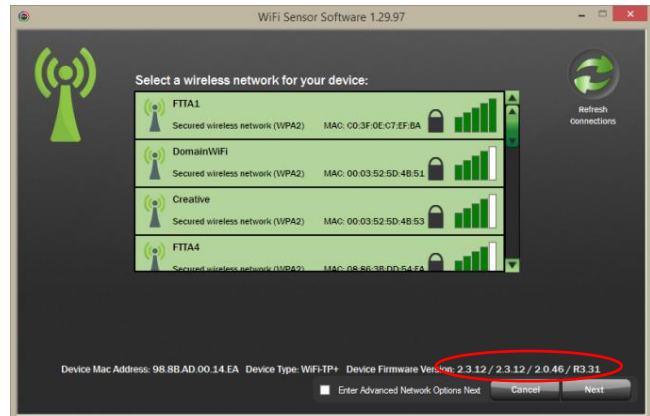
WiFi Sensor Software 1.29.97

Select a wireless network for your device:

FTTA1
Secured wireless network (WPA2) MAC: C0:3F:0E:C7:EF:BA

DomainWiFi
Secured wireless network (WPA2) MAC: 00:03:52:5D:4B:51

Creative
Secured wireless network (WPA2) MAC: 00:03:52:5D:4B:53

FTTA4
Secured wireless network (WPA2) MAC: 08:86:3B:DD:54:EA

Refresh Connections

Device Mac Address: 98.8B.AD.00.14.EA Device Type: WiFi-TP+ Device Firmware Version: 2.3.12 / 2.3.12 / 2.0.46 / R3.31

Enter Advanced Network Options Next

Cancel

Next